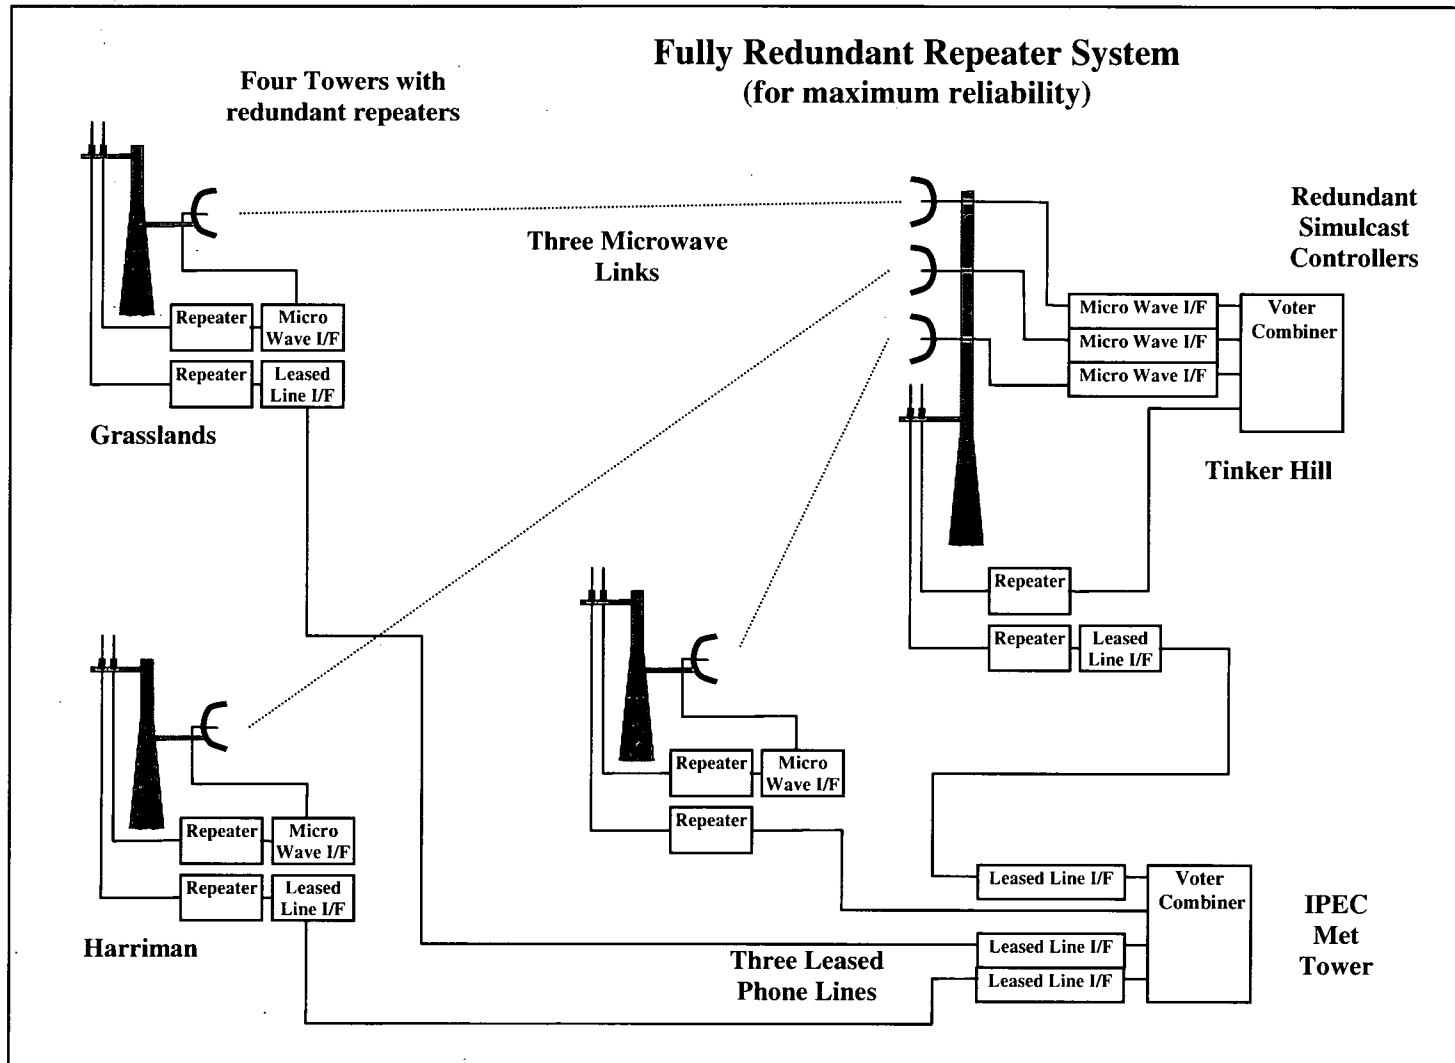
Fully Redundant Repeater System
(for maximum reliability)

Four Towers with redundant repeaters

Redundant Simulcast Controllers

Three Microwave Links

Repeater
Micro Wave I/F
Repeater
Leased Line I/F

Grasslands

Micro Wave I/F
Micro Wave I/F
Micro Wave I/F
Voter Combiner

Tinker Hill

Repeater
Repeater
Leased Line I/F

Repeater
Micro Wave I/F
Repeater

Repeater
Micro Wave I/F
Repeater
Leased Line I/F

Harriman

Leased Line I/F
Voter Combiner
Leased Line I/F
Leased Line I/F

IPEC Met Tower

Three Leased Phone Lines